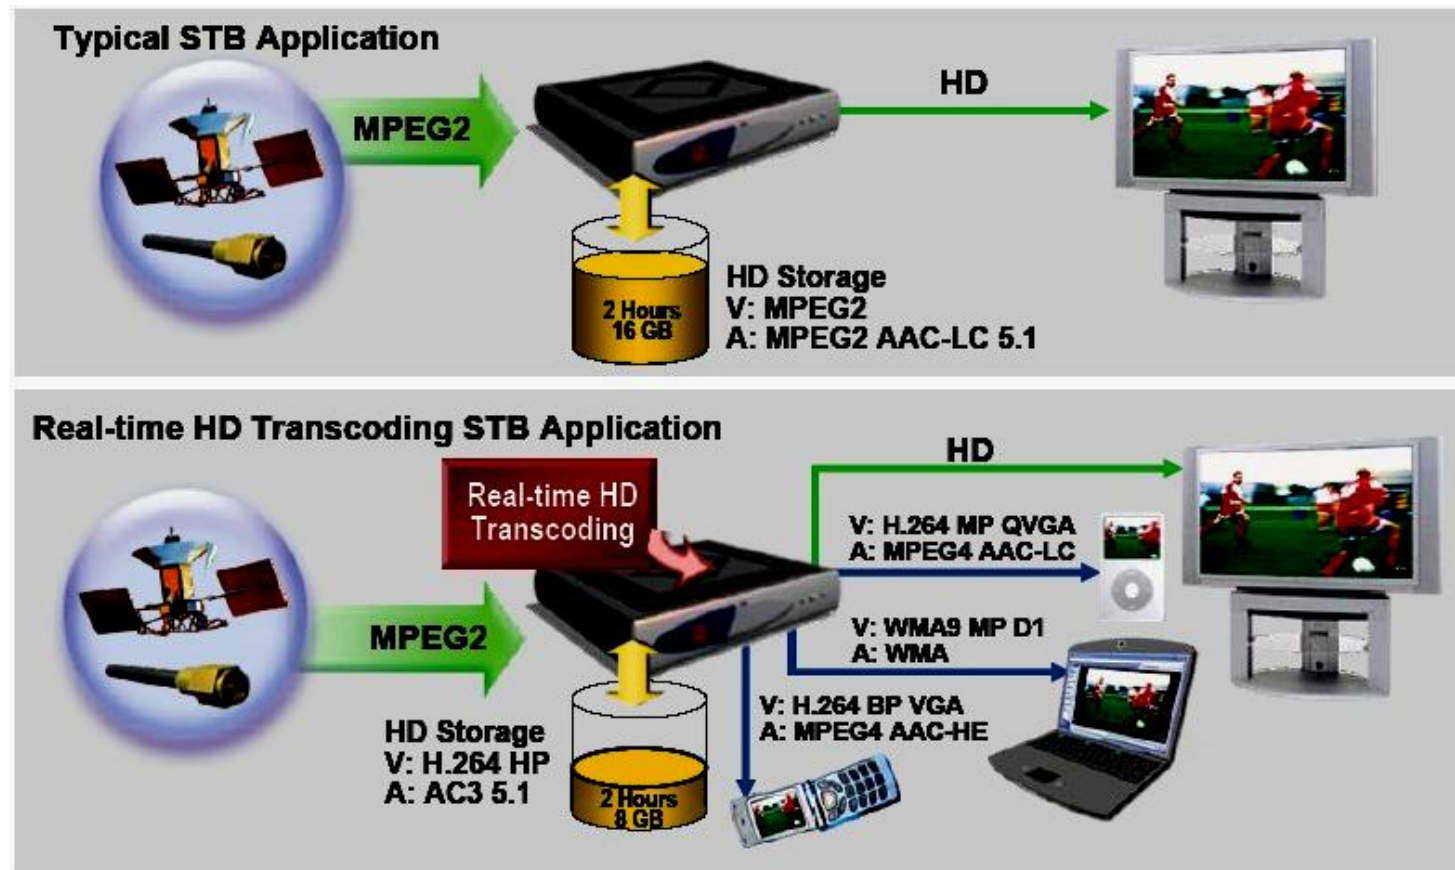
Typical STB Application

MPEG2

HD

2 Hours
16 GB

HD Storage
V: MPEG2
A: MPEG2 AAC-LC 5.1

Real-time HD Transcoding STB Application

Real-time HD Transcoding

HD

V: H.264 MP QVGA
A: MPEG4 AAC-LC

MPEG2

V: WMA9 MP D1
A: WMA

V: H.264 BP VGA
A: MPEG4 AAC-HE

HD Storage
V: H.264 HP
A: AC3 5.1

2 Hours
8 GB